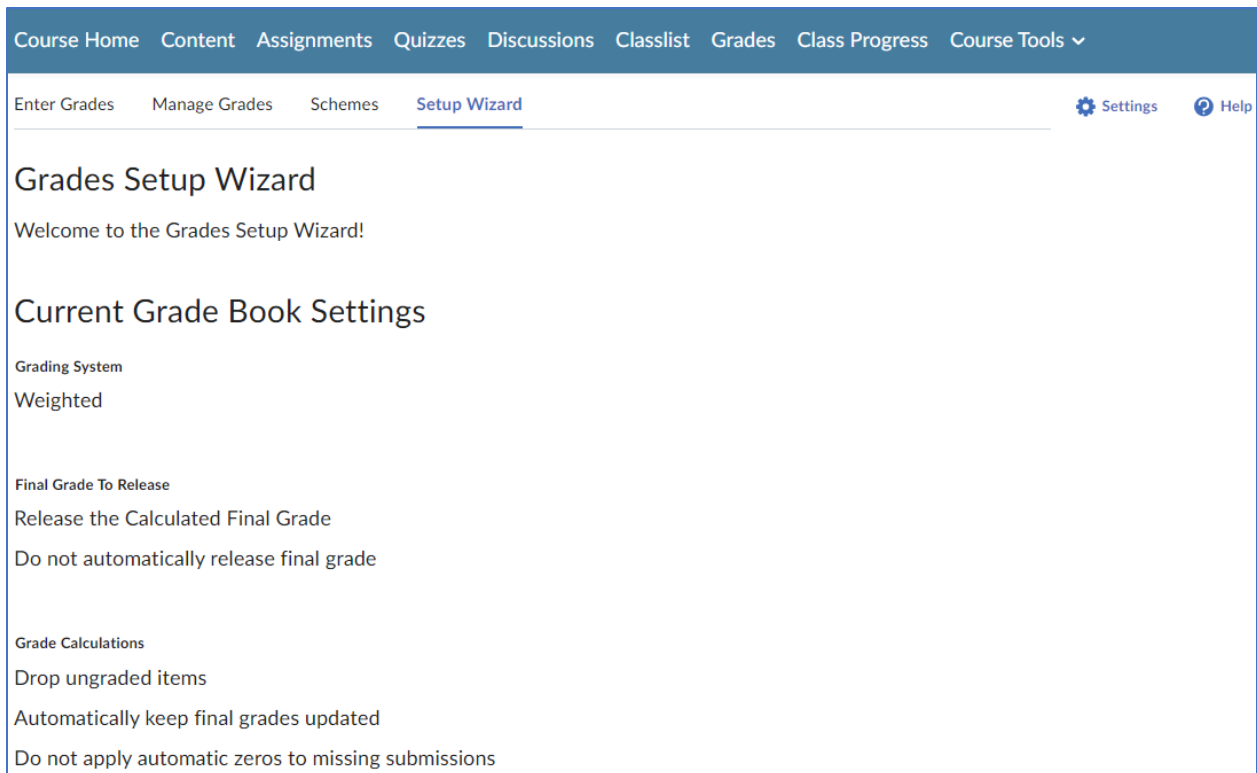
Course Home Content Assignments Quizzes Discussions Classlist Grades Class Progress Course Tools

Enter Grades Manage Grades Schemes Setup Wizard

Settings Help

Grades Setup Wizard

Welcome to the Grades Setup Wizard!

Current Grade Book Settings

Grading System

Weighted

Final Grade To Release

Release the Calculated Final Grade

Do not automatically release final grade

Grade Calculations

Drop ungraded items

Automatically keep final grades updated

Do not apply automatic zeros to missing submissions